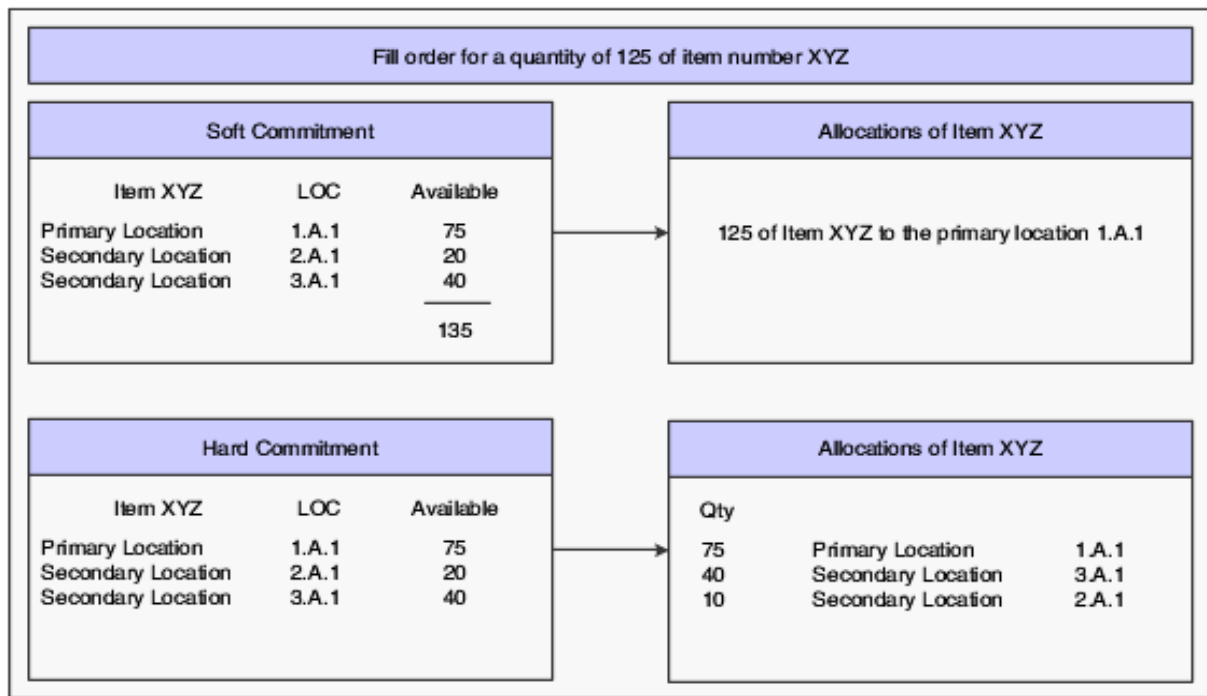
Fill order for a quantity of 125 of item number XYZ

Soft Commitment

| Item XYZ | LOC | Available |
|---|---|---|
| Primary Location | 1.A.1 | 75 |
| Secondary Location | 2.A.1 | 20 |
| Secondary Location | 3.A.1 | 40 |
| | | 135 |

Allocations of Item XYZ

125 of Item XYZ to the primary location 1.A.1

Hard Commitment

| Item XYZ | LOC | Available |
|---|---|---|
| Primary Location | 1.A.1 | 75 |
| Secondary Location | 2.A.1 | 20 |
| Secondary Location | 3.A.1 | 40 |

Allocations of Item XYZ

| Qty | | |
|---|---|---|
| 75 | Primary Location | 1.A.1 |
| 40 | Secondary Location | 3.A.1 |
| 10 | Secondary Location | 2.A.1 |